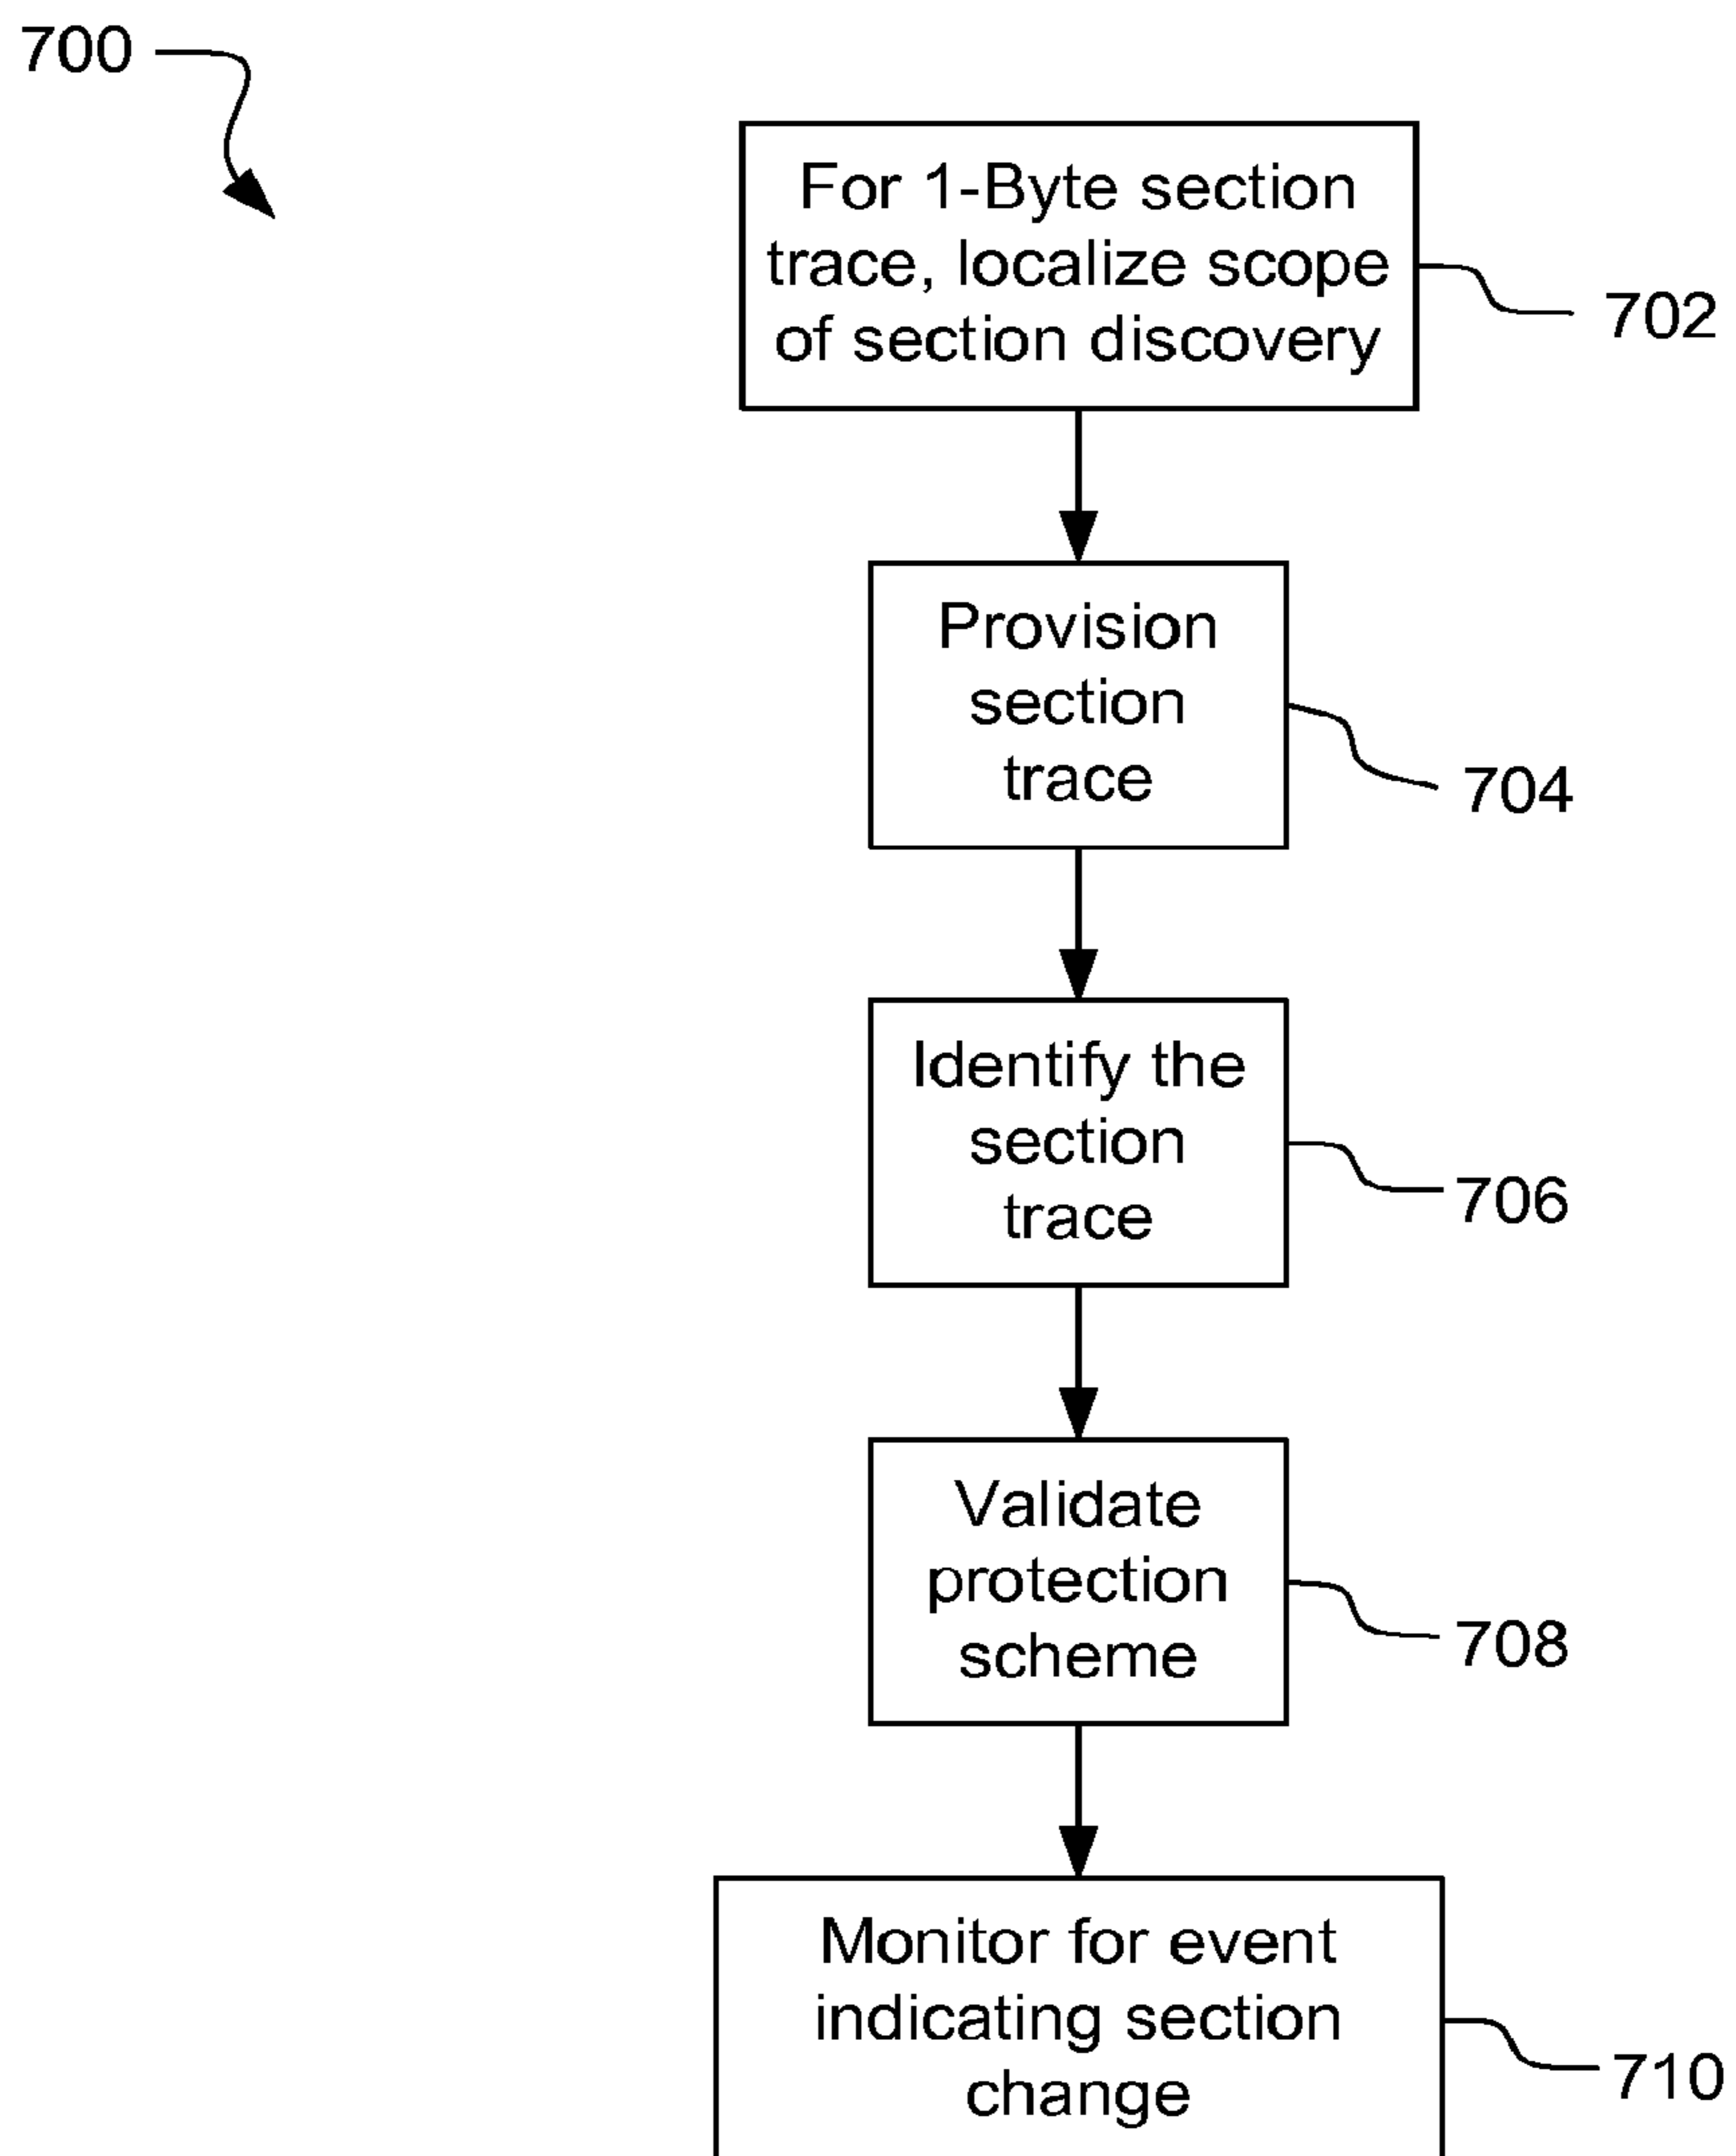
700

For 1-Byte section trace, localize scope of section discovery

702

Provision section trace

704

Identify the section trace

706

Validate protection scheme

708

Monitor for event indicating section change

710